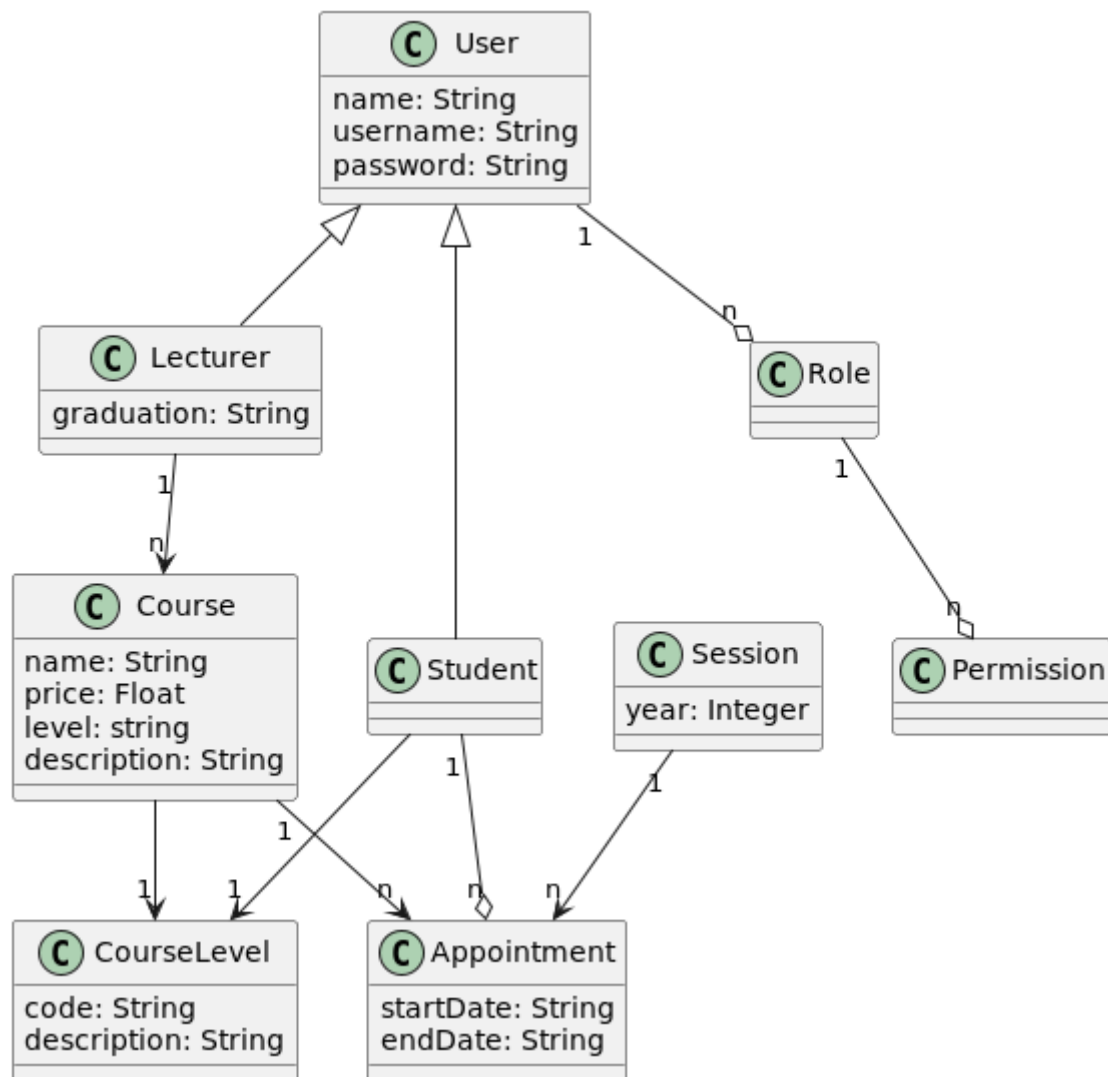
C User
name: String
username: String
password: String

1

n

C Lecturer
graduation: String

C Role

1

1

n

C Course
name: String
price: Float
level: string
description: String

C Student

C Session
year: Integer

n

C Permission

1

1

1

1

1

n

n

n

C CourseLevel
code: String
description: String

C Appointment
startDate: String
endDate: String